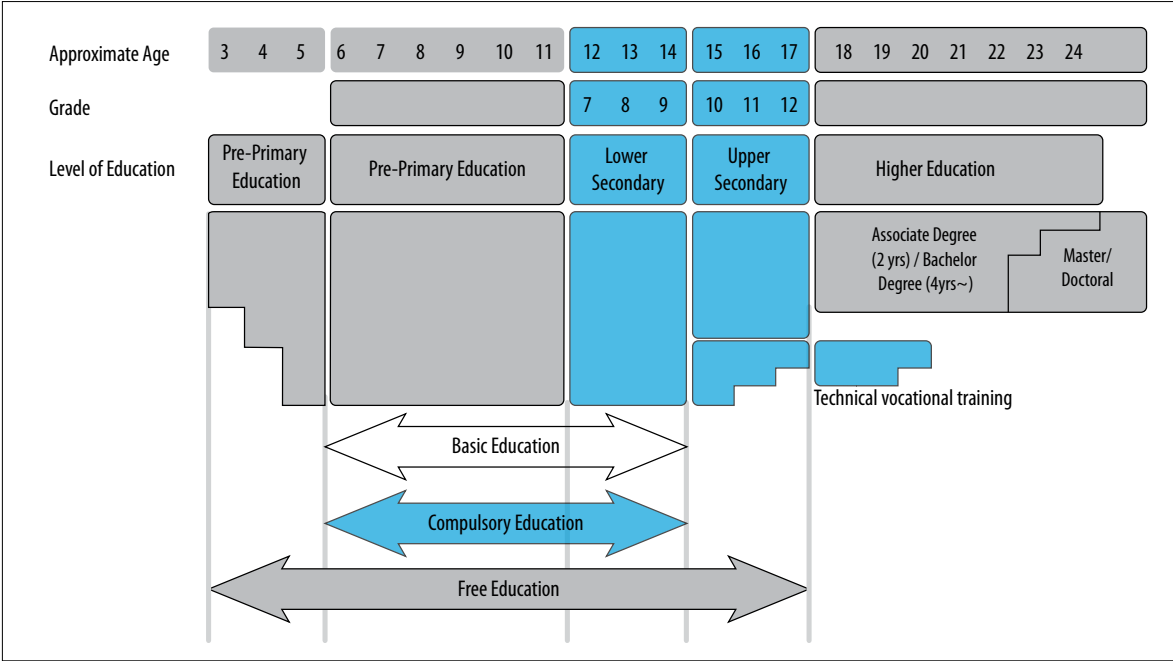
Approximate Age 3 4 5 6 7 8 9 10 11 12 13 14 15 16 17 18 19 20 21 22 23 24

Grade 7 8 9 10 11 12

Level of Education

Pre-Primary Education

Pre-Primary Education

Lower Secondary

Upper Secondary

Higher Education

Associate Degree (2 yrs) / Bachelor Degree (4yrs~)

Master/ Doctoral

Technical vocational training

Basic Education

Compulsory Education

Free Education